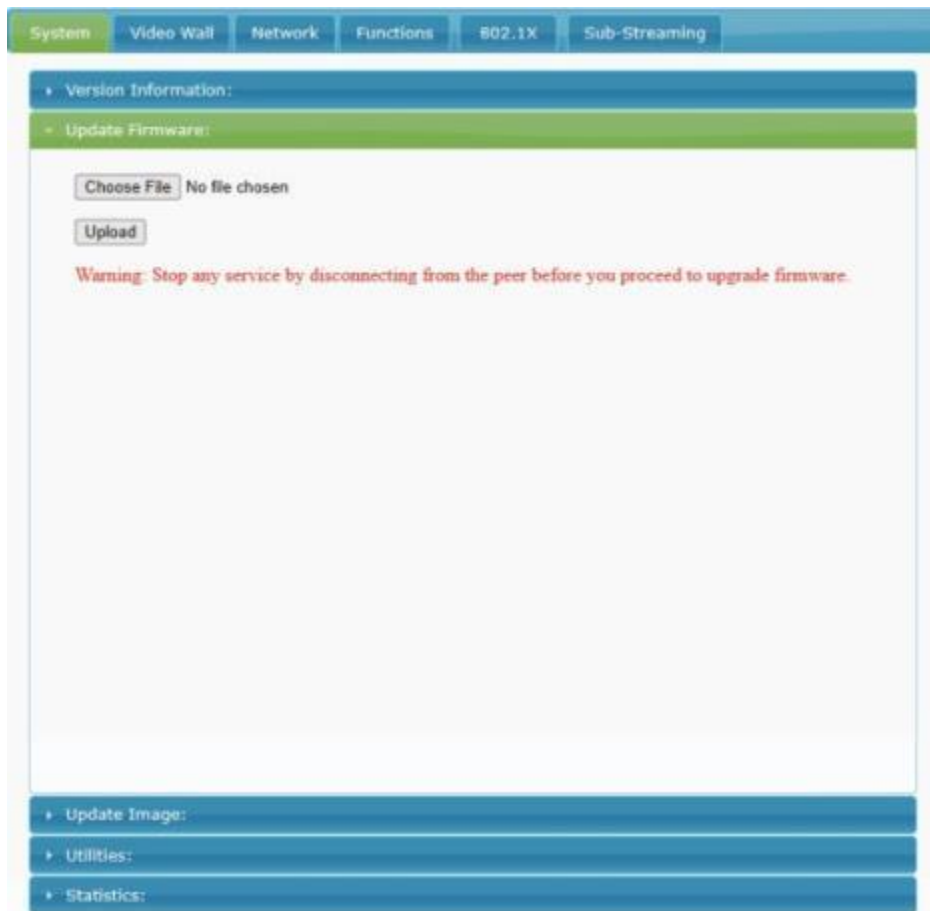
System Video Wall Network Functions 802.1X Sub-Streaming

Version Information:

Update Firmware:

Choose File No file chosen

Upload

Warning: Stop any service by disconnecting from the peer before you proceed to upgrade firmware.

Update Image:

Utilities:

Statistics: